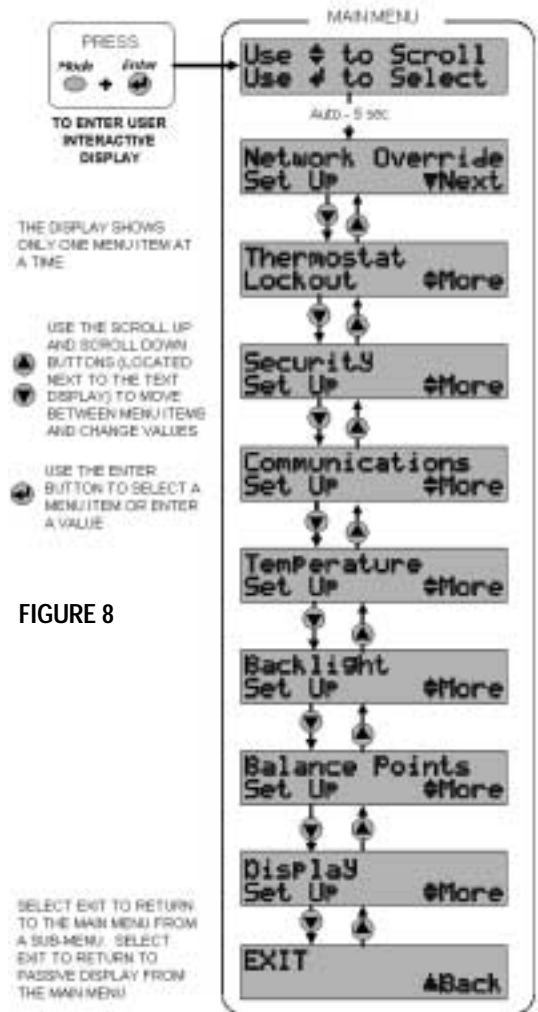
PRESS
Mode + Enter
TO ENTER USER INTERACTIVE DISPLAY

THE DISPLAY SHOWS ONLY ONE MENU ITEM AT A TIME

USE THE SCROLL UP AND SCROLL DOWN BUTTONS (LOCATED NEXT TO THE TEXT DISPLAY) TO MOVE BETWEEN MENU ITEMS AND CHANGE VALUES

USE THE ENTER BUTTON TO SELECT A MENU ITEM OR ENTER A VALUE

FIGURE 8

SELECT EXIT TO RETURN TO THE MAIN MENU FROM A SUB-MENU. SELECT EXIT TO RETURN TO PASSIVE DISPLAY FROM THE MAIN MENU

MAIN MENU

Use ⇕ to Scroll
Use ↵ to Select

Auto - 5 sec

Network Override
Set Up ▼Next

Thermostat
Lockout ⇕More

Security
Set Up ⇕More

Communications
Set Up ⇕More

Temperature
Set Up ⇕More

Backlight
Set Up ⇕More

Balance Points
Set Up ⇕More

Display
Set Up ⇕More

EXIT
▲Back